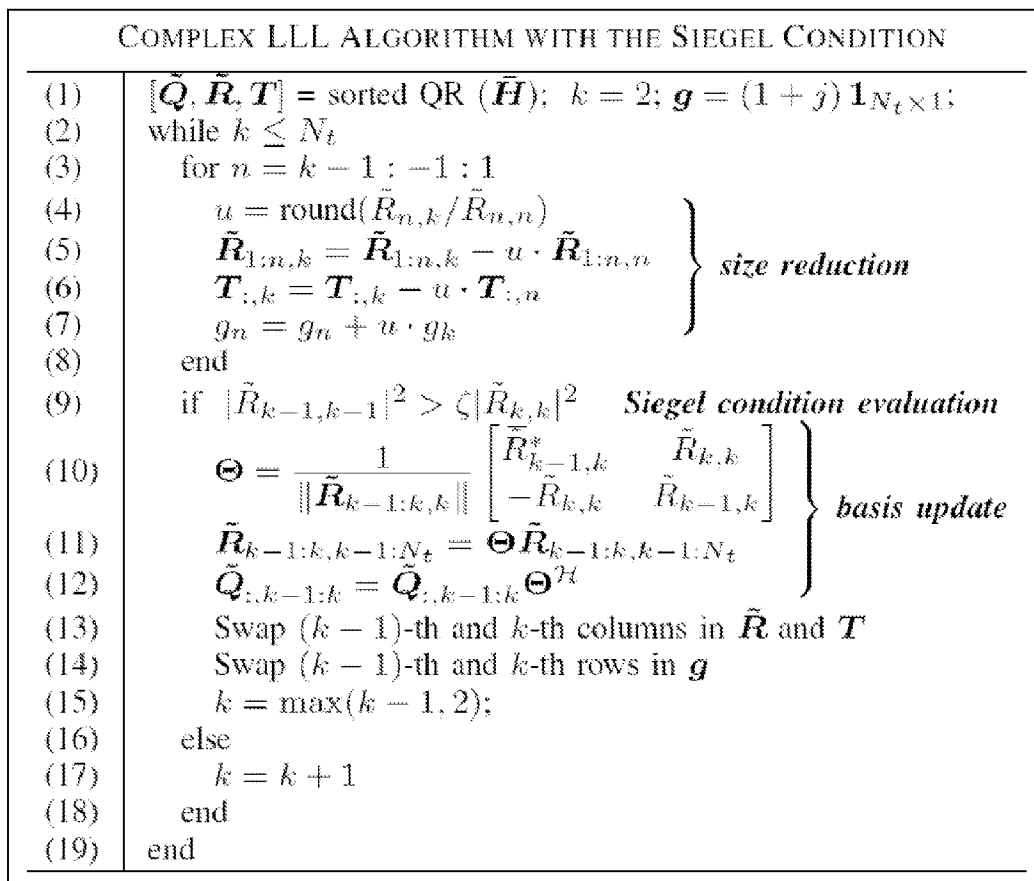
COMPLEX LLL ALGORITHM WITH THE SIEGEL CONDITION

| | |
|---|---|
| (1) | $[\tilde{\boldsymbol{Q}}, \tilde{\boldsymbol{R}}, \boldsymbol{T}]$ = sorted QR $(\bar{\boldsymbol{H}})$; $k = 2$; $\boldsymbol{g} = (1+j)\,\mathbf{1}_{N_t \times 1}$; |
| (2) | while $k \leq N_t$ |
| (3) | for $n = k-1 : -1 : 1$ |
| (4) | $u = \text{round}(\tilde{R}_{n,k} / \tilde{R}_{n,n})$ |
| (5) | $\tilde{\boldsymbol{R}}_{1:n,k} = \tilde{\boldsymbol{R}}_{1:n,k} - u \cdot \tilde{\boldsymbol{R}}_{1:n,n}$ size reduction |
| (6) | $\boldsymbol{T}_{:,k} = \boldsymbol{T}_{:,k} - u \cdot \boldsymbol{T}_{:,n}$ |
| (7) | $g_n = g_n + u \cdot g_k$ |
| (8) | end |
| (9) | if $|\tilde{R}_{k-1,k-1}|^2 > \zeta |\tilde{R}_{k,k}|^2$ Siegel condition evaluation |
| (10) | $\boldsymbol{\Theta} = \frac{1}{\|\tilde{\boldsymbol{R}}_{k-1:k,k}\|} \begin{bmatrix} \tilde{R}^*_{k-1,k} & \tilde{R}_{k,k} \\ -\tilde{R}_{k,k} & \tilde{R}_{k-1,k} \end{bmatrix}$ basis update |
| (11) | $\tilde{\boldsymbol{R}}_{k-1:k,k-1:N_t} = \boldsymbol{\Theta} \tilde{\boldsymbol{R}}_{k-1:k,k-1:N_t}$ |
| (12) | $\tilde{\boldsymbol{Q}}_{:,k-1:k} = \tilde{\boldsymbol{Q}}_{:,k-1:k} \boldsymbol{\Theta}^{\mathcal{H}}$ |
| (13) | Swap $(k-1)$-th and $k$-th columns in $\tilde{\boldsymbol{R}}$ and $\boldsymbol{T}$ |
| (14) | Swap $(k-1)$-th and $k$-th rows in $\boldsymbol{g}$ |
| (15) | $k = \max(k-1, 2)$; |
| (16) | else |
| (17) | $k = k+1$ |
| (18) | end |
| (19) | end |